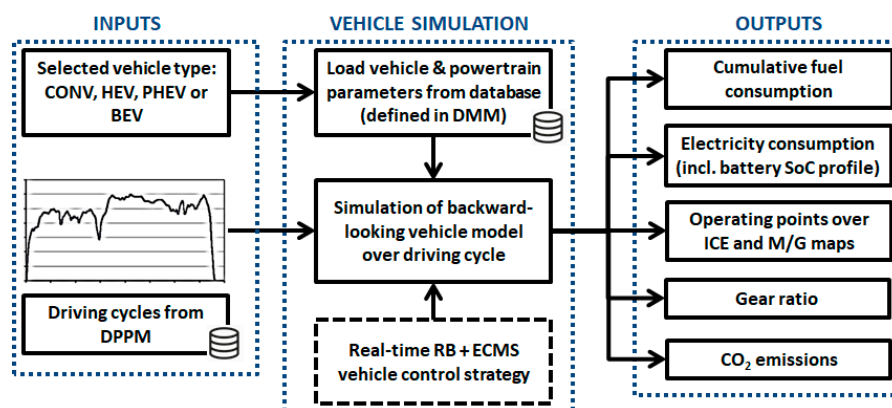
INPUTS

Selected vehicle type: CONV, HEV, PHEV or BEV

Driving cycles from DPPM

VEHICLE SIMULATION

Load vehicle & powertrain parameters from database (defined in DMM)

Simulation of backward-looking vehicle model over driving cycle

Real-time RB + ECMS vehicle control strategy

OUTPUTS

Cumulative fuel consumption

Electricity consumption (incl. battery SoC profile)

Operating points over ICE and M/G maps

Gear ratio

$CO_2$ emissions